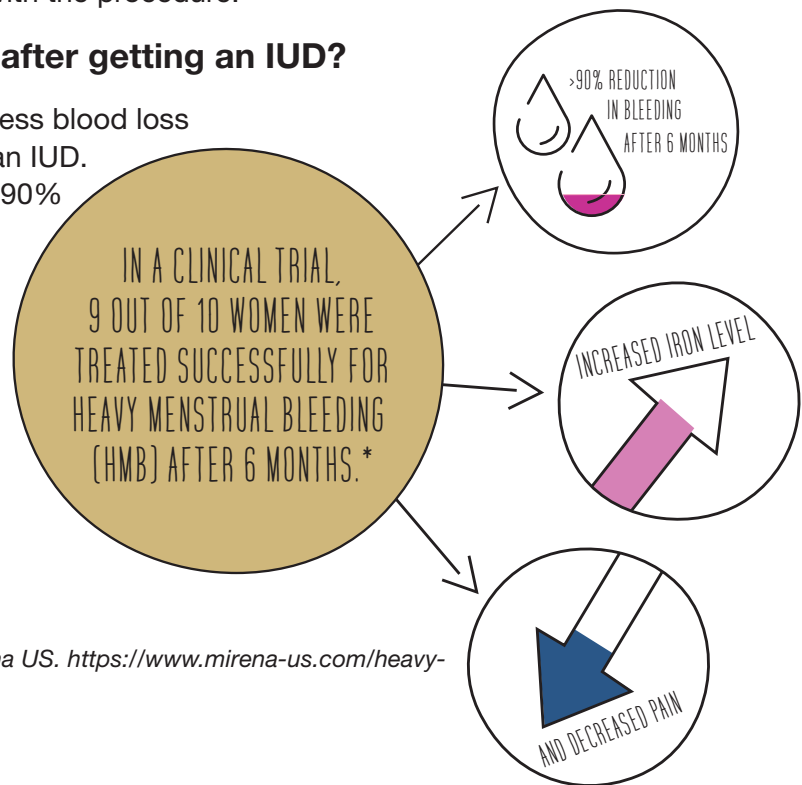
after getting an IUD?

ess blood loss an IUD. 90%

IN A CLINICAL TRIAL, 9 OUT OF 10 WOMEN WERE TREATED SUCCESSFULLY FOR HEAVY MENSTRUAL BLEEDING (HMB) AFTER 6 MONTHS.*

>90% REDUCTION IN BLEEDING AFTER 6 MONTHS

INCREASED IRON LEVEL

AND DECREASED PAIN

a US. https://www.mirena-us.com/heavy-